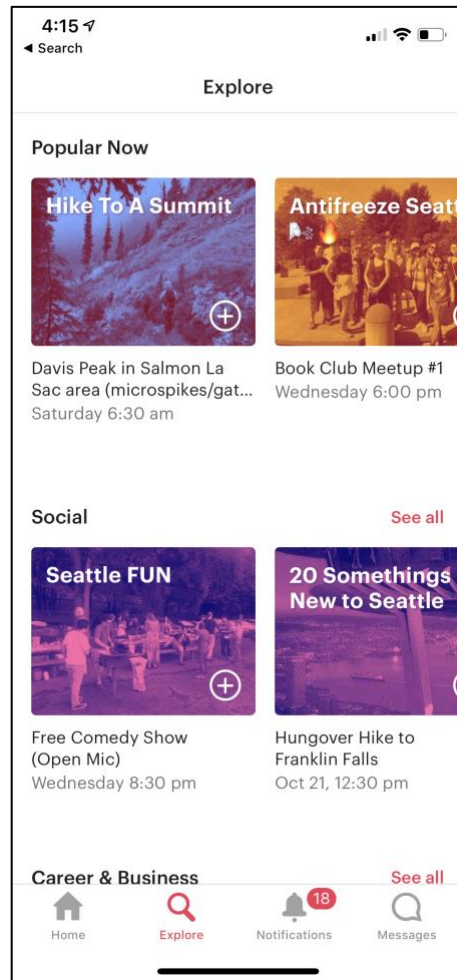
4:15
◀ Search

Explore

Popular Now

Hike To A Summit

Davis Peak in Salmon La Sac area (microspikes/gat...
Saturday 6:30 am

Antifreeze Seatt

Book Club Meetup #1
Wednesday 6:00 pm

Social

See all

Seattle FUN

Free Comedy Show (Open Mic)
Wednesday 8:30 pm

20 Somethings New to Seattle

Hungover Hike to Franklin Falls
Oct 21, 12:30 pm

Career & Business

See all

Home

Explore

18

Notifications

Messages